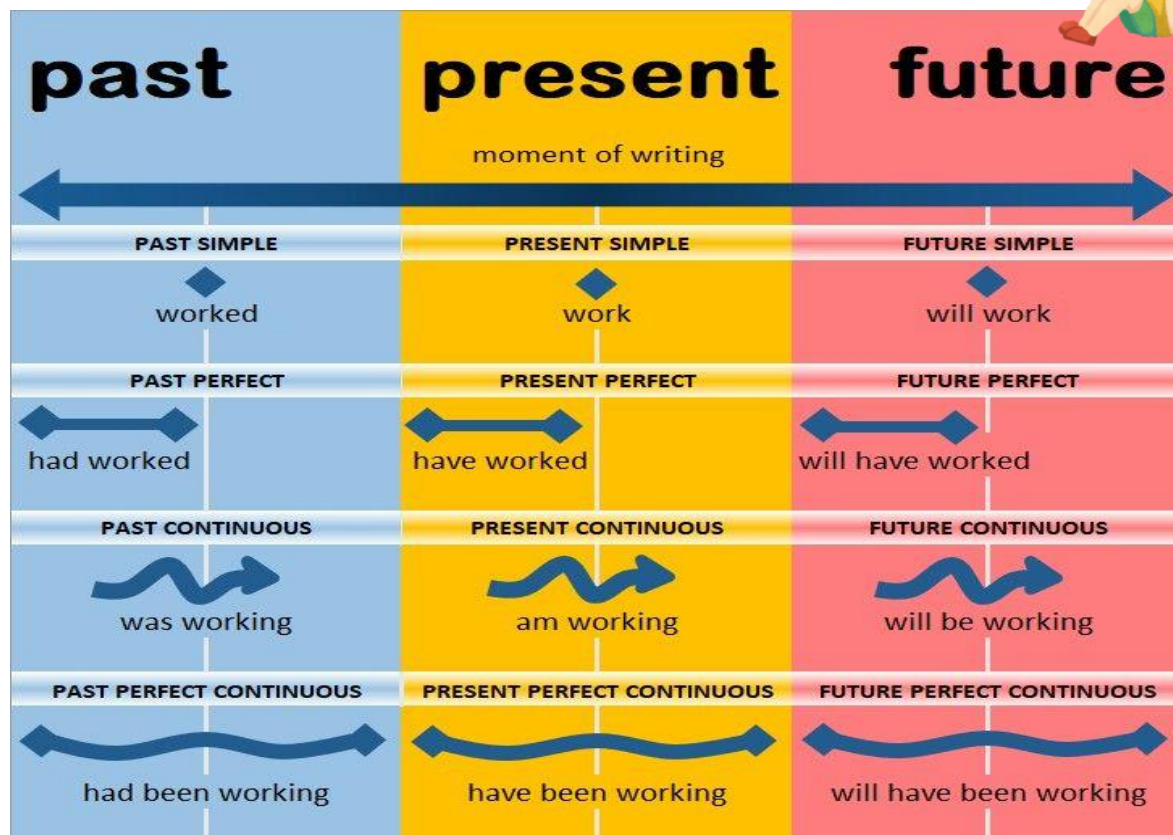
past

present

future

moment of writing

| PAST SIMPLE | PRESENT SIMPLE | FUTURE SIMPLE |
|---|---|---|
| worked | work | will work |
| PAST PERFECT | PRESENT PERFECT | FUTURE PERFECT |
| had worked | have worked | will have worked |
| PAST CONTINUOUS | PRESENT CONTINUOUS | FUTURE CONTINUOUS |
| was working | am working | will be working |
| PAST PERFECT CONTINUOUS | PRESENT PERFECT CONTINUOUS | FUTURE PERFECT CONTINUOUS |
| had been working | have been working | will have been working |